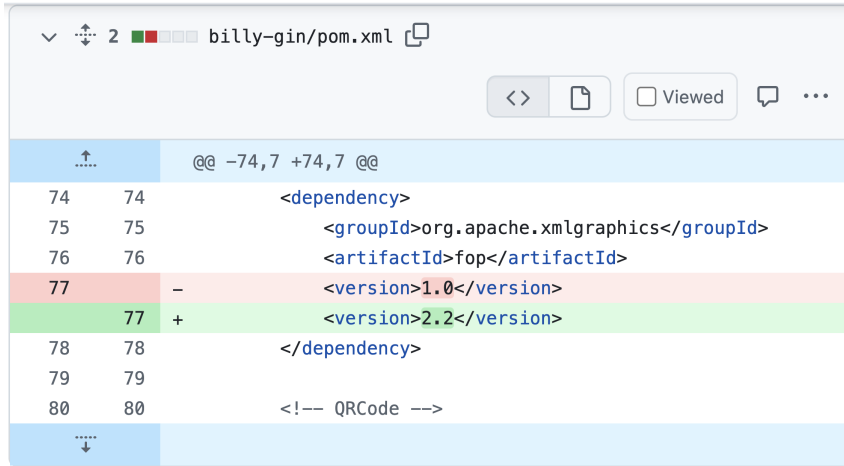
2 billy-gin/pom.xml

Viewed

@@ -74,7 +74,7 @@

| | | | |
|---|---|---|---|
| 74 | 74 | | `<dependency>` |
| 75 | 75 | | `<groupId>org.apache.xmlgraphics</groupId>` |
| 76 | 76 | | `<artifactId>fop</artifactId>` |
| 77 | | - | `<version>1.0</version>` |
| | 77 | + | `<version>2.2</version>` |
| 78 | 78 | | `</dependency>` |
| 79 | 79 | | |
| 80 | 80 | | `<!-- QRCode -->` |